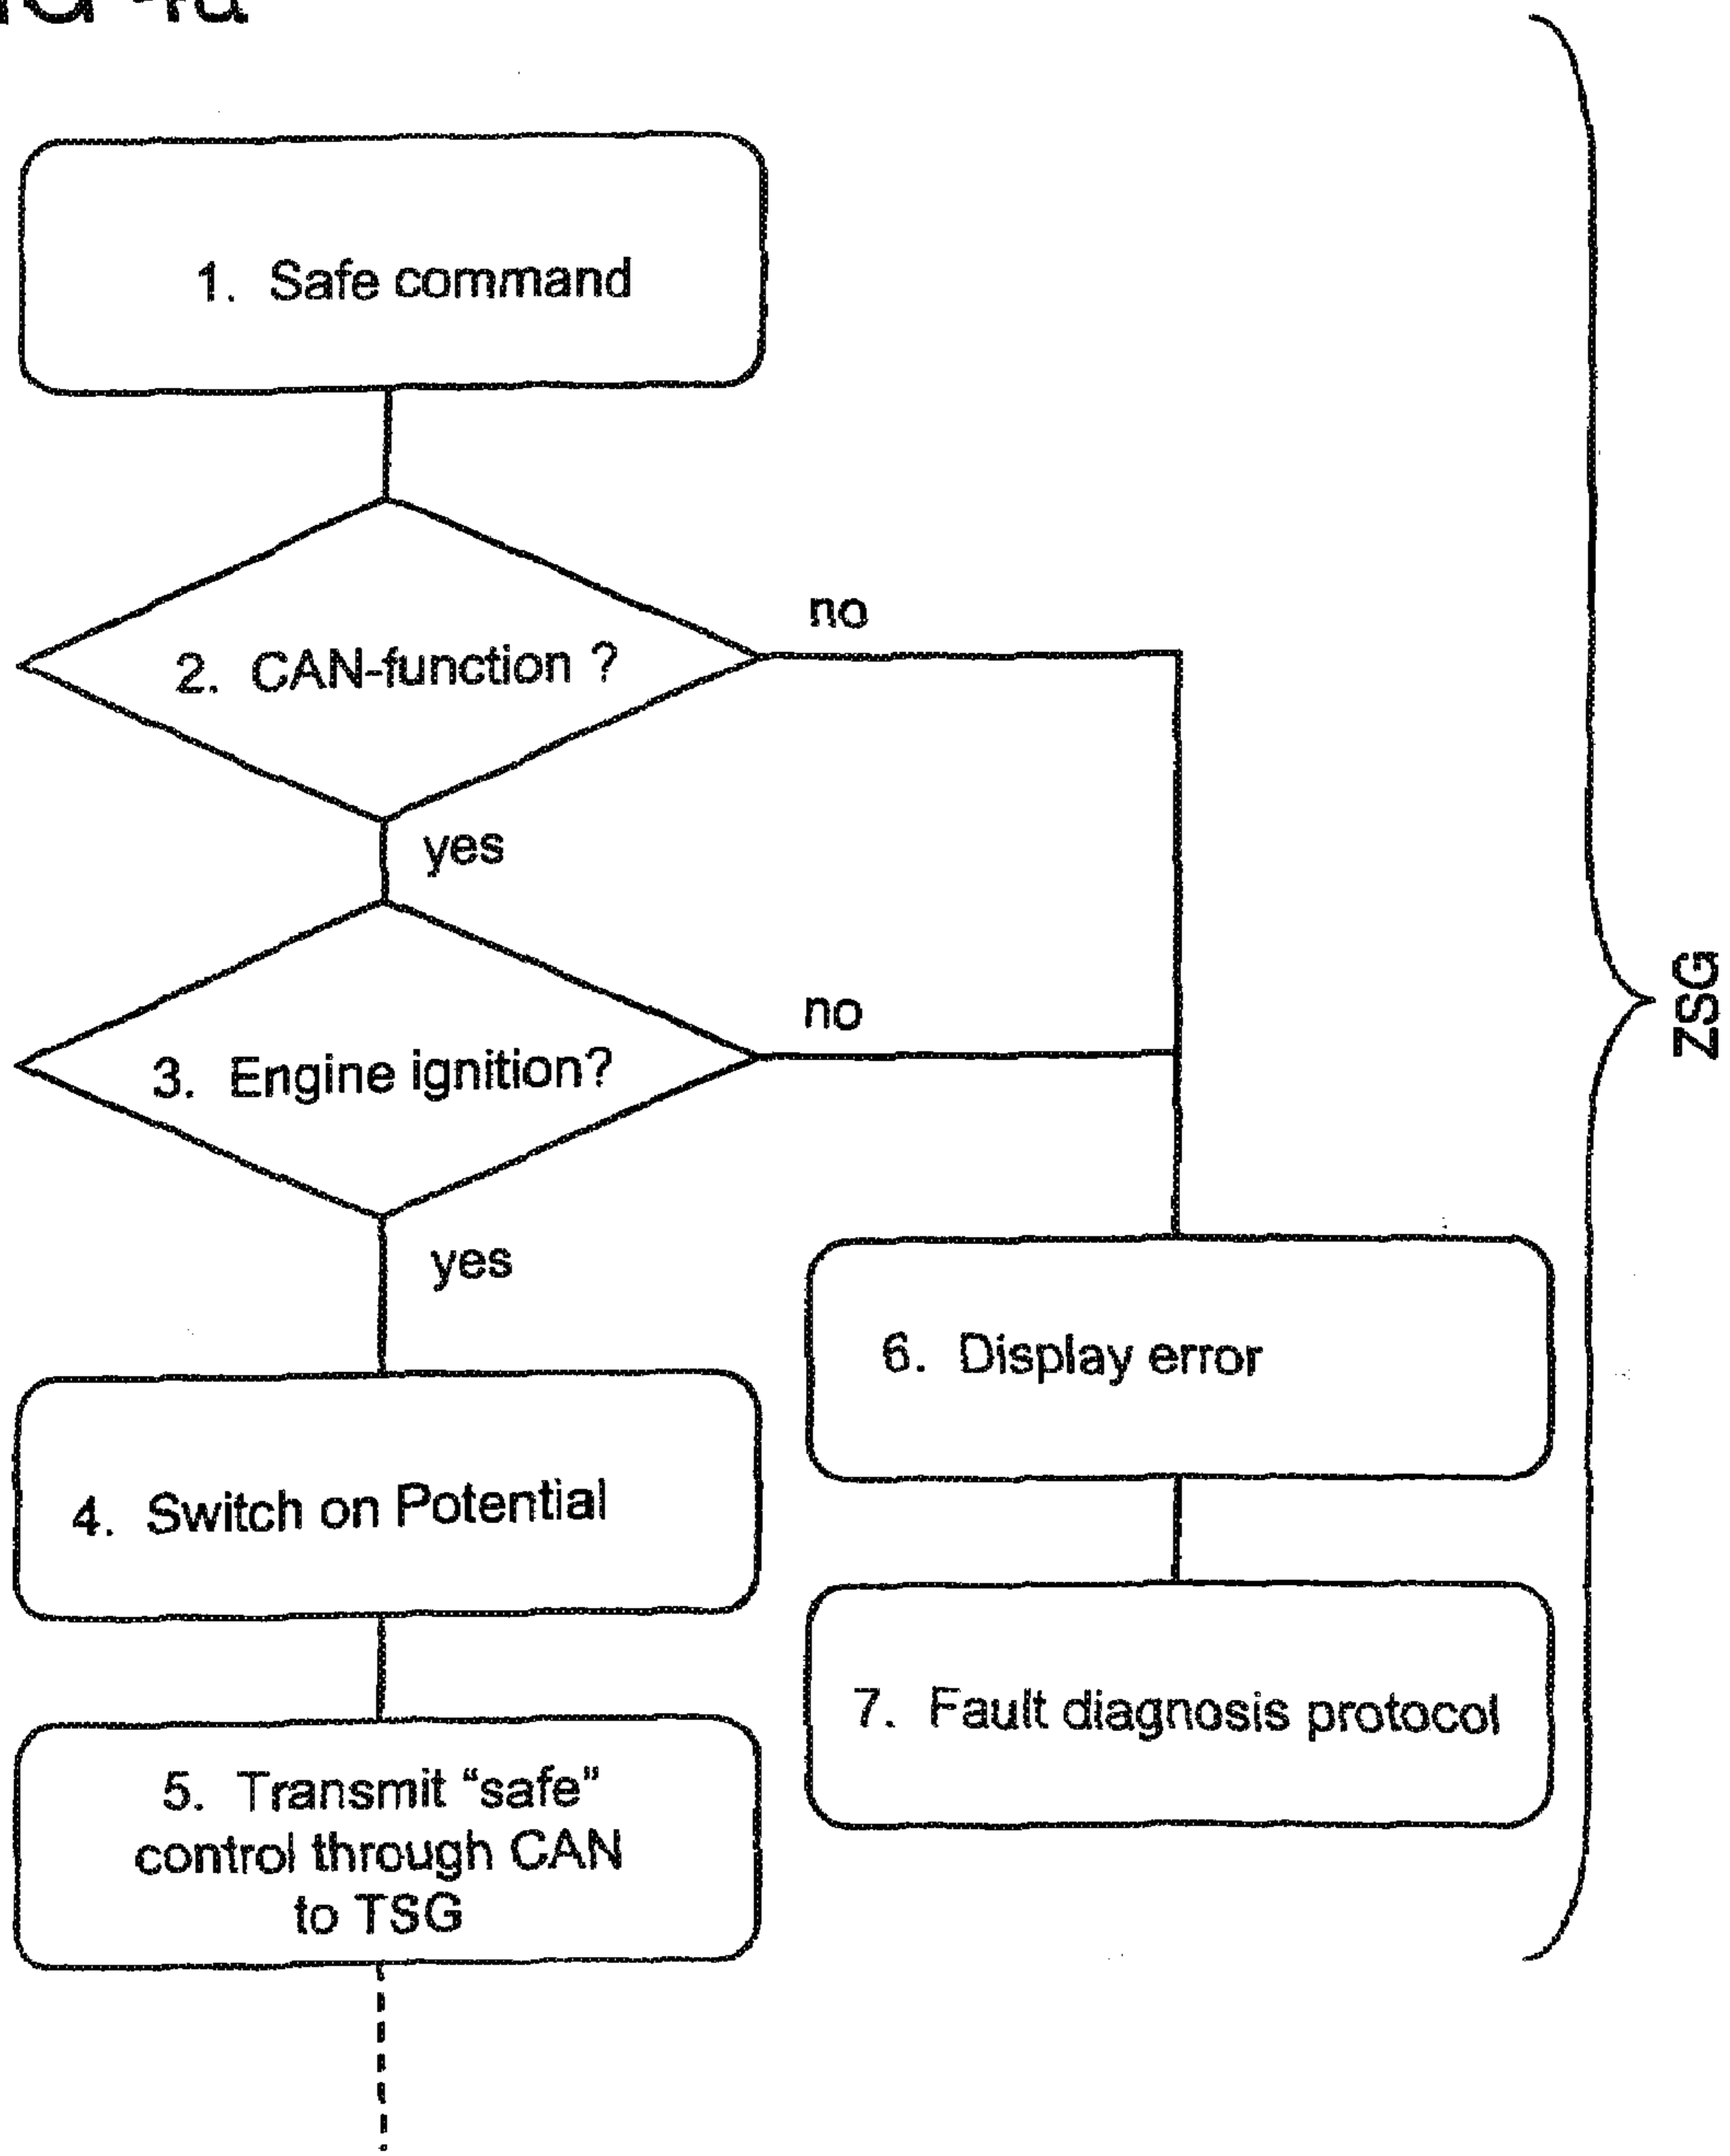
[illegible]G 4a

1. Safe command

2. CAN-function ?

no

yes

3. Engine ignition?

no

yes

4. Switch on Potential

5. Transmit "safe" control through CAN to TSG

6. Display error

7. Fault diagnosis protocol

ZSG